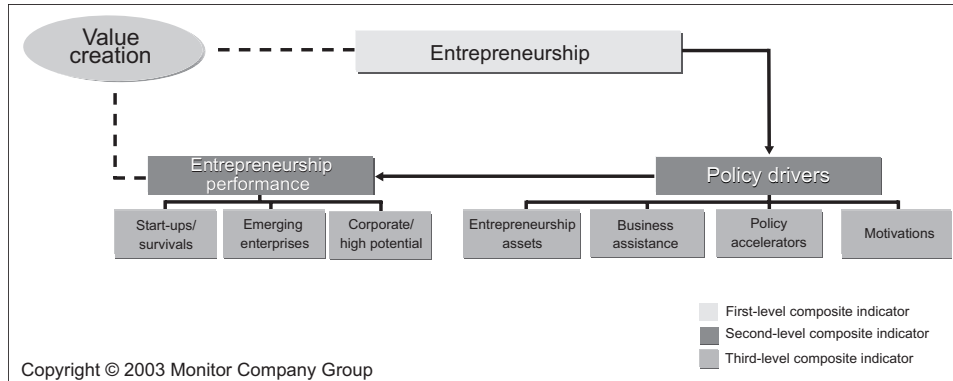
Value creation

Entrepreneurship

Entrepreneurship performance

Policy drivers

Start-ups/ survivals

Emerging enterprises

Corporate/ high potential

Entrepreneurship assets

Business assistance

Policy accelerators

Motivations

First-level composite indicator

Second-level composite indicator

Third-level composite indicator

Copyright © 2003 Monitor Company Group